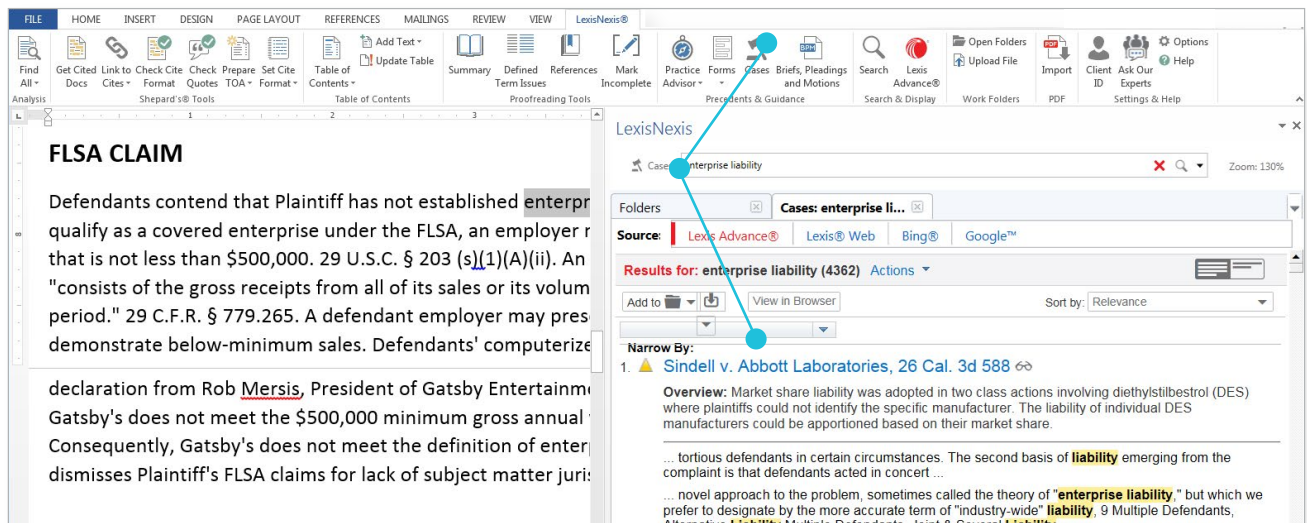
FILE HOME INSERT DESIGN PAGE LAYOUT REFERENCES MAILINGS REVIEW VIEW LexisNexis®

Find All Analysis | Get Cited Docs | Link to Cites | Check Cite Format | Check Quotes | Prepare TOA | Set Cite Format | Shepard's® Tools | Table of Contents | Add Text | Update Table | Table of Contents | Summary | Defined Term Issues | References | Mark Incomplete | Proofreading Tools | Practice Advisor | Forms | Cases | Briefs, Pleadings and Motions | Precedents & Guidance | Search | Lexis Advance® | Search & Display | Open Folders | Upload File | Work Folders | Import | PDF | Client ID | Ask Our Experts | Options | Help | Settings & Help

FLSA CLAIM

Defendants contend that Plaintiff has not established enterpr qualify as a covered enterprise under the FLSA, an employer r that is not less than $500,000. 29 U.S.C. § 203 (s)(1)(A)(ii). An "consists of the gross receipts from all of its sales or its volum period." 29 C.F.R. § 779.265. A defendant employer may pres demonstrate below-minimum sales. Defendants' computerize

declaration from Rob Mersis, President of Gatsby Entertainm Gatsby's does not meet the $500,000 minimum gross annual Consequently, Gatsby's does not meet the definition of enterp dismisses Plaintiff's FLSA claims for lack of subject matter juris

LexisNexis

Cases enterprise liability

Zoom: 130%

Folders | Cases: enterprise li...

Source: Lexis Advance® | Lexis® Web | Bing® | Google™

Results for: enterprise liability (4362) Actions

Add to | View in Browser | Sort by: Relevance

Narrow By:

1. Sindell v. Abbott Laboratories, 26 Cal. 3d 588

Overview: Market share liability was adopted in two class actions involving diethylstilbestrol (DES) where plaintiffs could not identify the specific manufacturer. The liability of individual DES manufacturers could be apportioned based on their market share.

... tortious defendants in certain circumstances. The second basis of liability emerging from the complaint is that defendants acted in concert ...

... novel approach to the problem, sometimes called the theory of "enterprise liability," but which we prefer to designate by the more accurate term of "industry-wide" liability, 9 Multiple Defendants, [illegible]